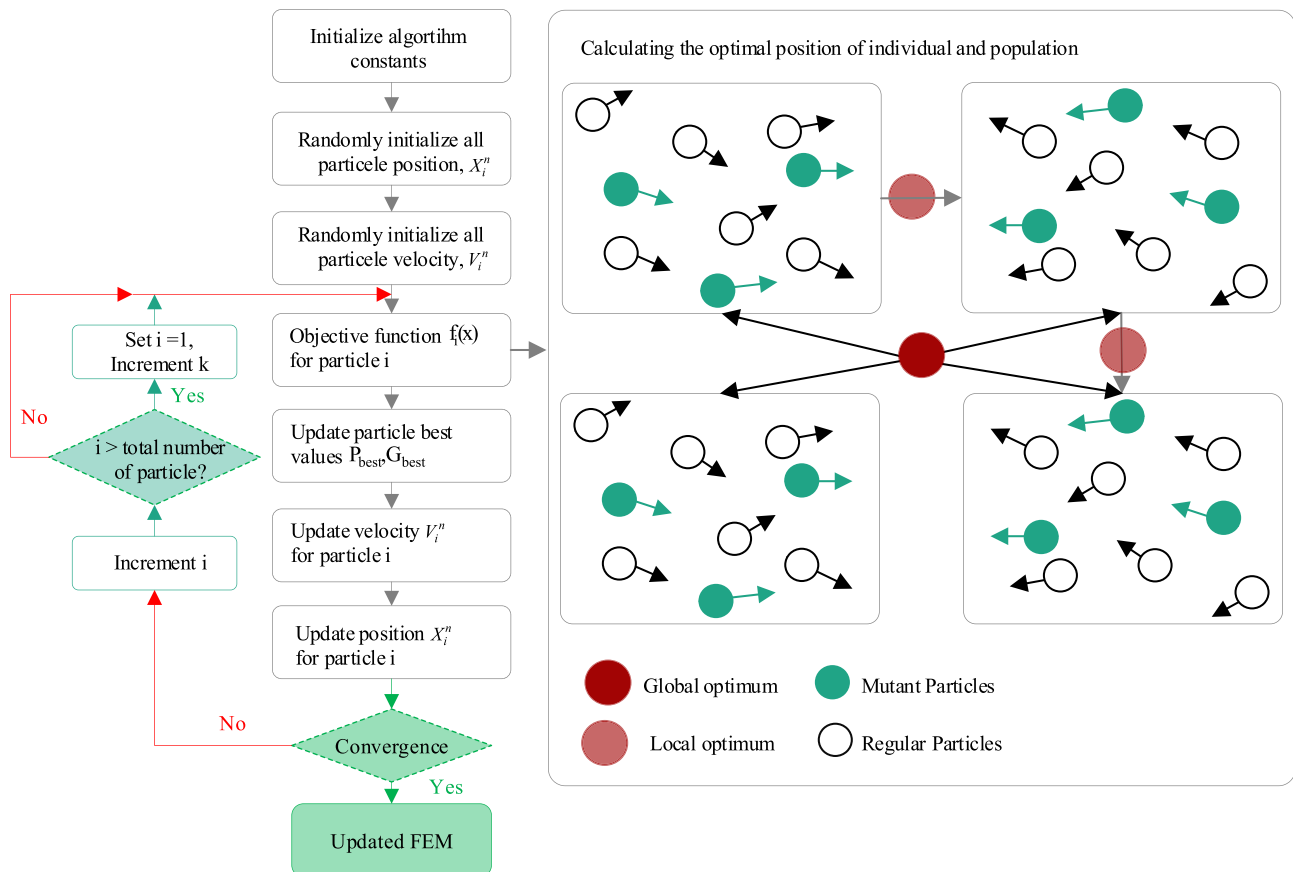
Initialize algortihm constants

Randomly initialize all particele position, $X_i^n$

Randomly initialize all particele velocity, $V_i^n$

Objective function $f_i(x)$ for particle i

Update particle best values $P_{best}$,$G_{best}$

Update velocity $V_i^n$ for particle i

Update position $X_i^n$ for particle i

Convergence

Yes

No

Updated FEM

Set i =1, Increment k

Yes

No

i > total number of particle?

Increment i

Calculating the optimal position of individual and population

Global optimum

Mutant Particles

Local optimum

Regular Particles